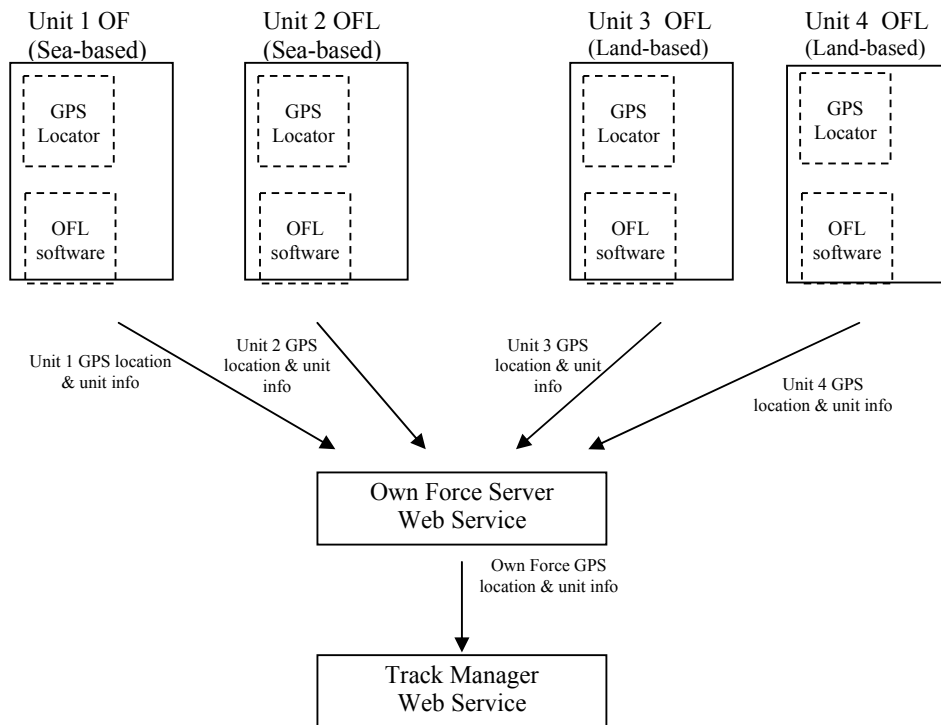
Unit 1 OF
(Sea-based)

GPS Locator

OFL software

Unit 2 OFL
(Sea-based)

GPS Locator

OFL software

Unit 3 OFL
(Land-based)

GPS Locator

OFL software

Unit 4 OFL
(Land-based)

GPS Locator

OFL software

Unit 1 GPS location & unit info

Unit 2 GPS location & unit info

Unit 3 GPS location & unit info

Unit 4 GPS location & unit info

Own Force Server
Web Service

Own Force GPS location & unit info

Track Manager
Web Service